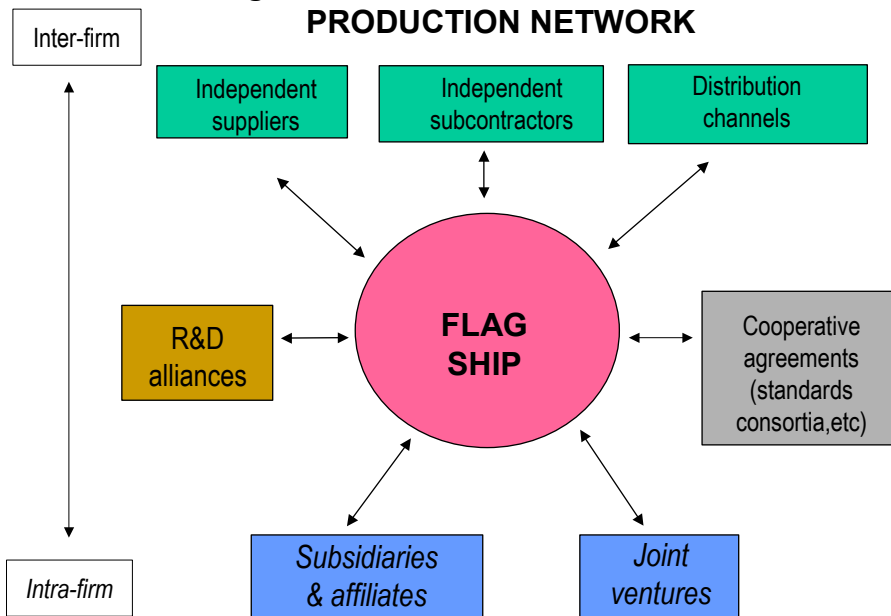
PRODUCTION NETWORK

Inter-firm

Independent suppliers

Independent subcontractors

Distribution channels

R&D alliances

FLAG SHIP

Cooperative agreements (standards consortia,etc)

Subsidiaries & affiliates

Joint ventures

Intra-firm